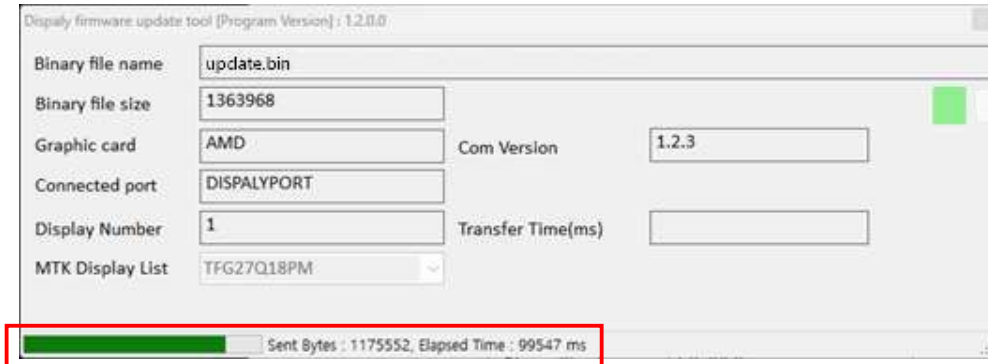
Dispaly firmware update tool [Program Version] : 1.2.0.0

Binary file name update.bin

Binary file size 1363968

Graphic card AMD

Com Version 1.2.3

Connected port DISPALYPORT

Display Number 1

Transfer Time(ms)

MTK Display List TFG27Q18PM

Sent Bytes : 1175552, Elapsed Time : 99547 ms